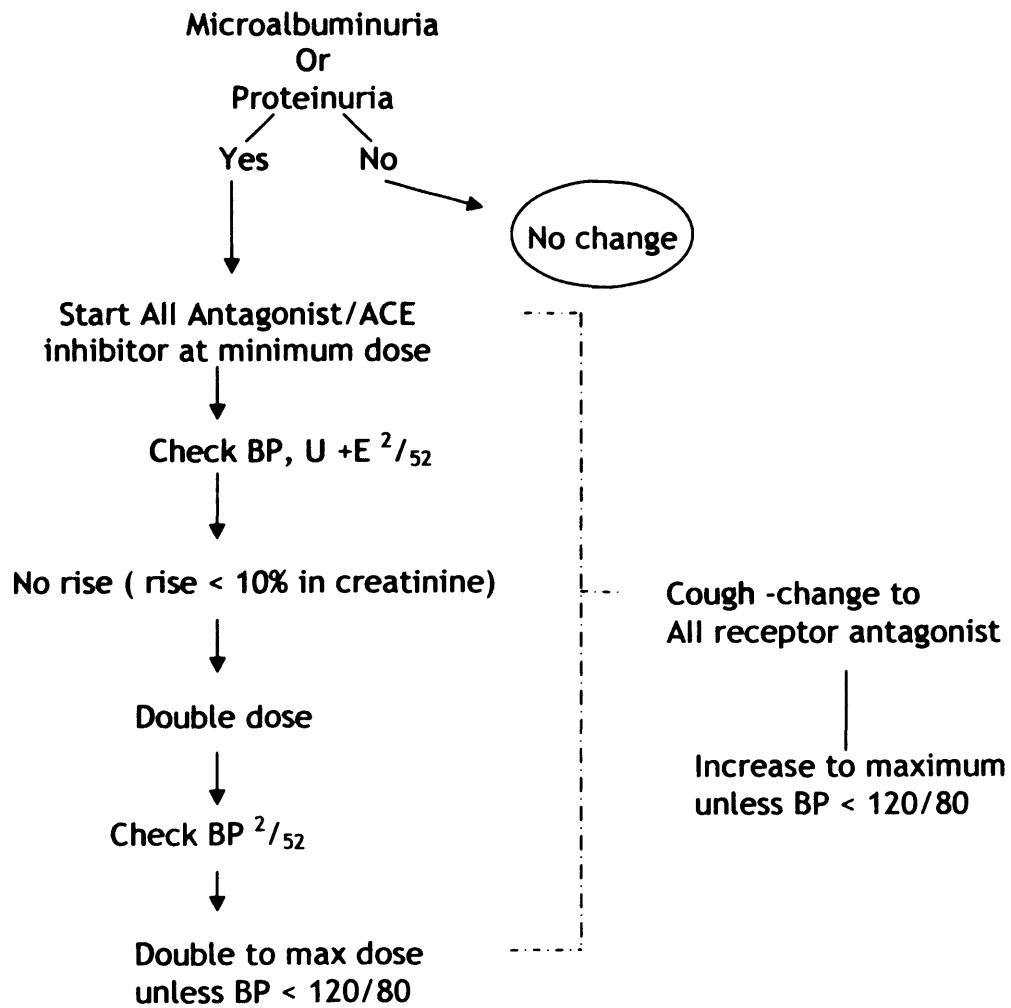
Microalbuminuria
Or
Proteinuria

Yes

No

No change

Start All Antagonist/ACE inhibitor at minimum dose

Check BP, U +E $^{2}/_{52}$

No rise ( rise < 10% in creatinine)

Double dose

Check BP $^{2}/_{52}$

Double to max dose unless BP < 120/80

Cough -change to All receptor antagonist

Increase to maximum unless BP < 120/80